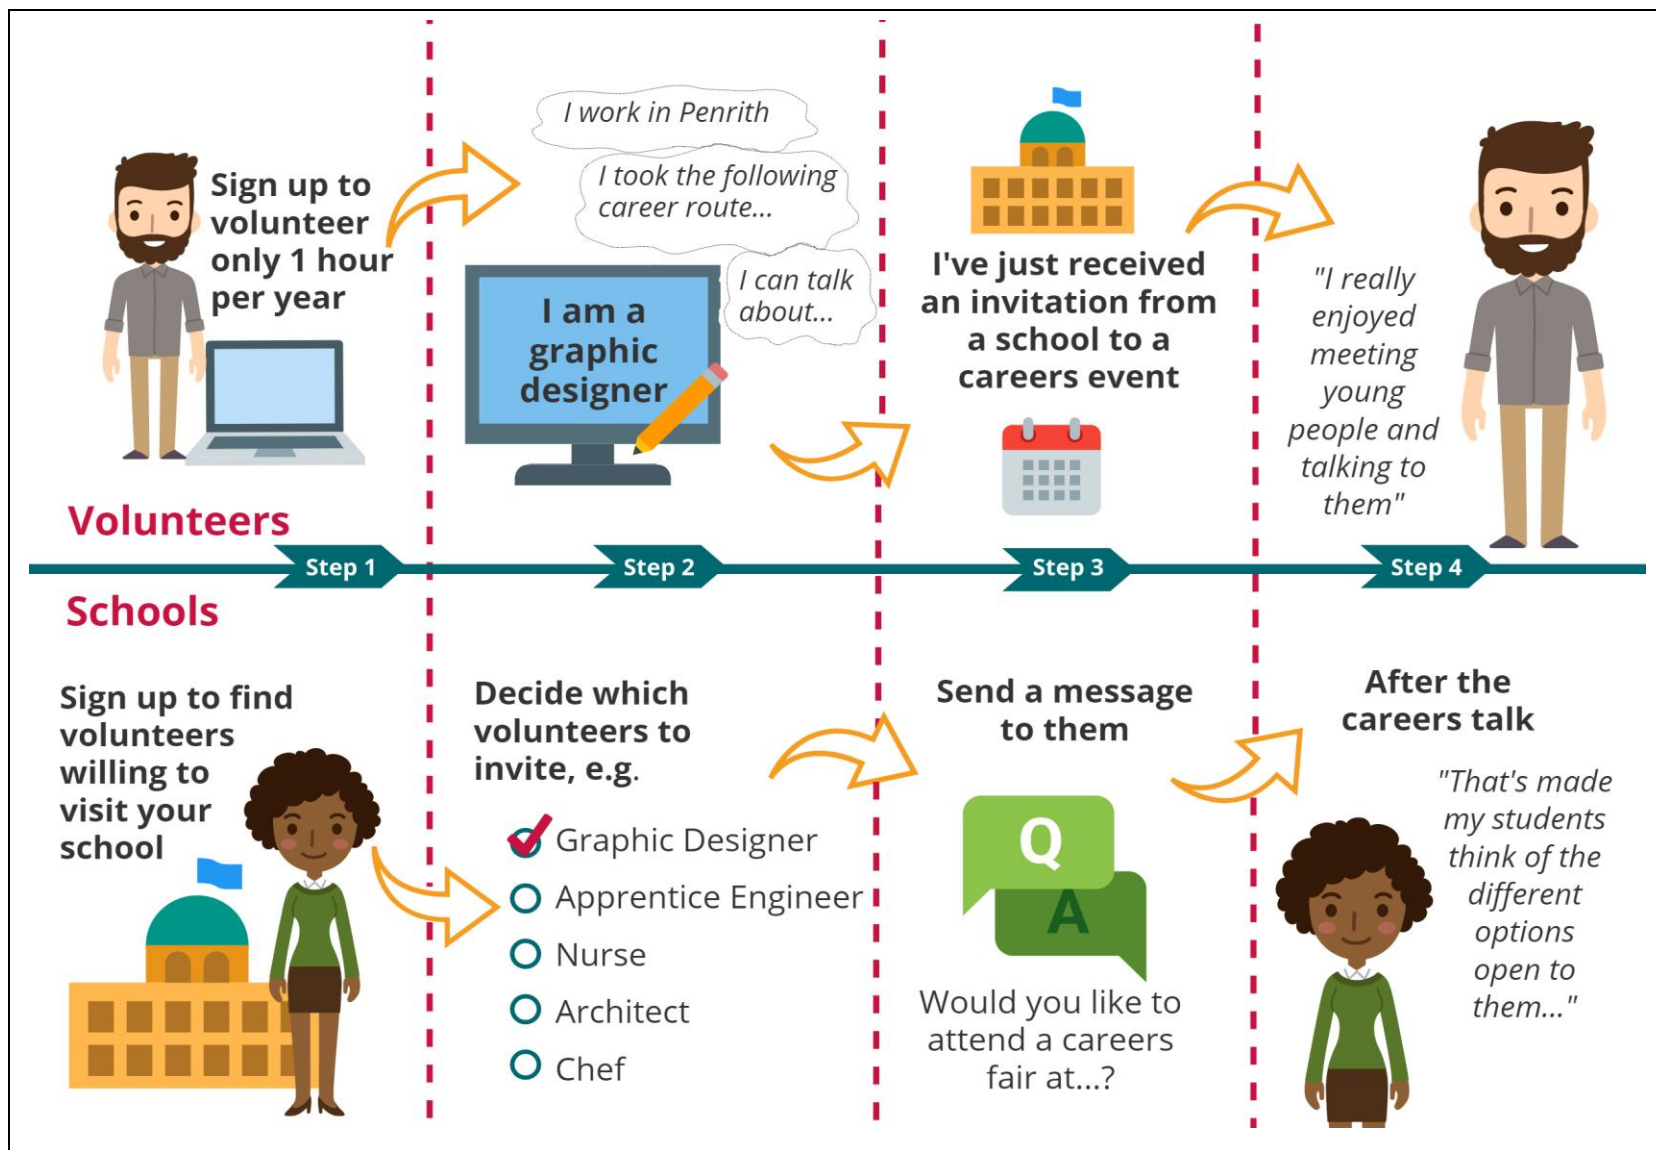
Sign up to volunteer only 1 hour per year

I work in Penrith

I took the following career route...

I can talk about...

I am a graphic designer

I've just received an invitation from a school to a careers event

"I really enjoyed meeting young people and talking to them"

Volunteers

Step 1

Step 2

Step 3

Step 4

Schools

Sign up to find volunteers willing to visit your school

Decide which volunteers to invite, e.g.

Graphic Designer

Apprentice Engineer

Nurse

Architect

Chef

Send a message to them

Q

A

Would you like to attend a careers fair at...?

After the careers talk

"That's made my students think of the different options open to them..."